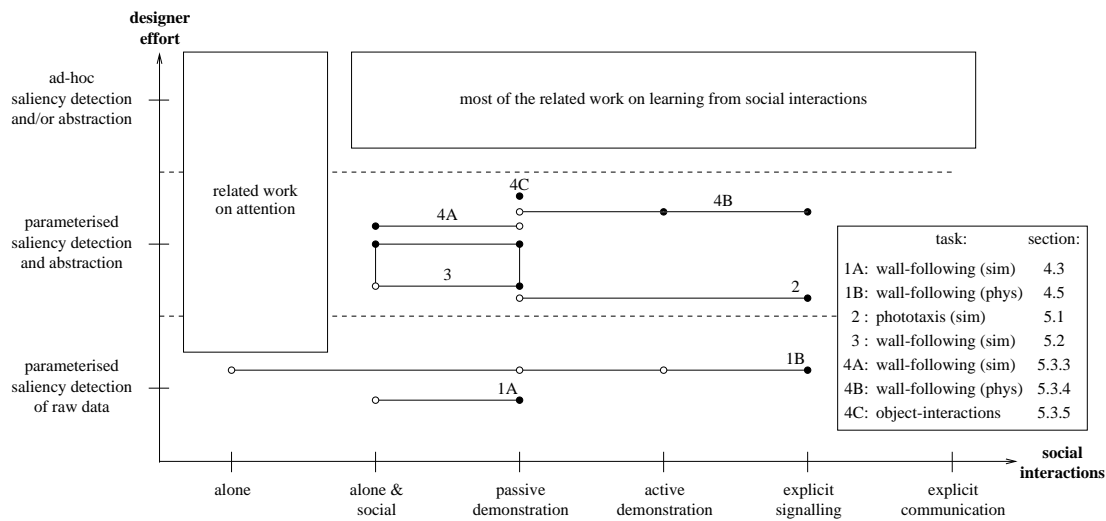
designer effort

ad-hoc saliency detection and/or abstraction

parameterised saliency detection and abstraction

parameterised saliency detection of raw data

related work on attention

most of the related work on learning from social interactions

4C

4A

4B

3

2

1B

1A

| task: | section: |
|---|---|
| 1A: wall-following (sim) | 4.3 |
| 1B: wall-following (phys) | 4.5 |
| 2 : phototaxis (sim) | 5.1 |
| 3 : wall-following (sim) | 5.2 |
| 4A: wall-following (sim) | 5.3.3 |
| 4B: wall-following (phys) | 5.3.4 |
| 4C: object-interactions | 5.3.5 |

social interactions

alone

alone & social

passive demonstration

active demonstration

explicit signalling

explicit communication